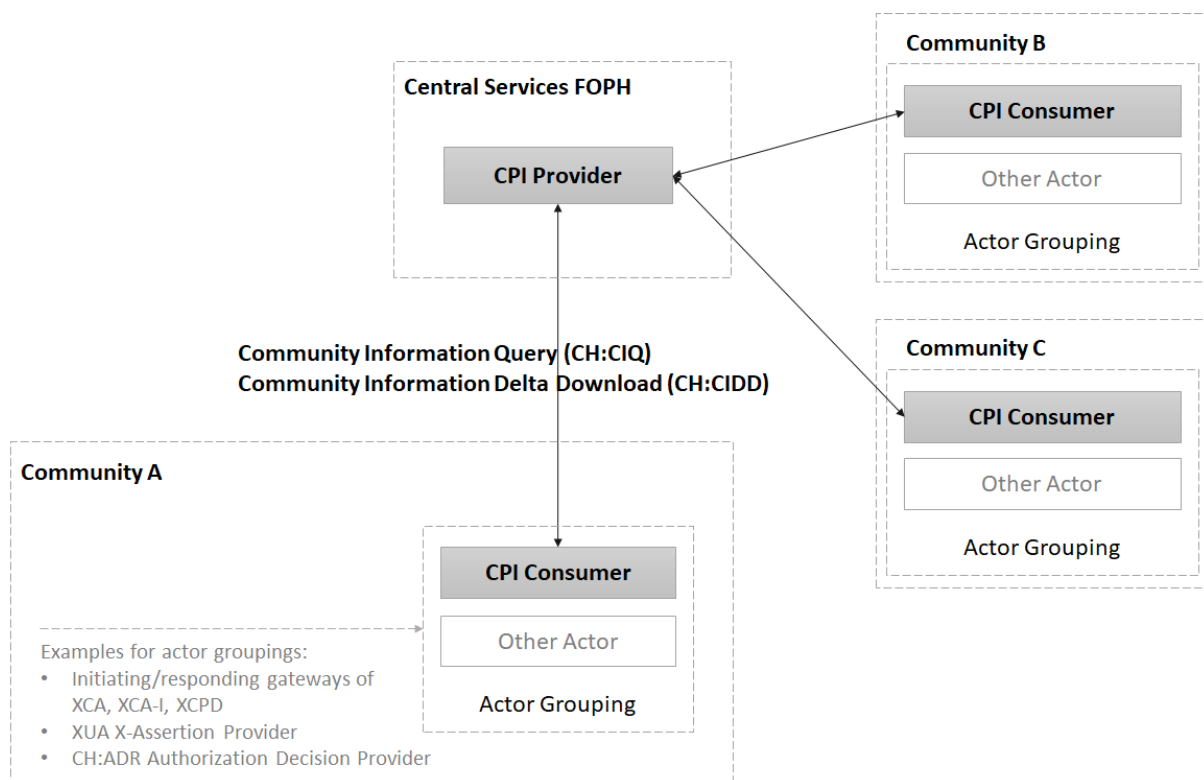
Central Services FOPH

CPI Provider

Community B

CPI Consumer

Other Actor

Actor Grouping

Community Information Query (CH:CIQ)
Community Information Delta Download (CH:CIDD)

Community C

CPI Consumer

Other Actor

Actor Grouping

Community A

CPI Consumer

Other Actor

Actor Grouping

Examples for actor groupings:
• Initiating/responding gateways of XCA, XCA-I, XCPD
• XUA X-Assertion Provider
• CH:ADR Authorization Decision Provider